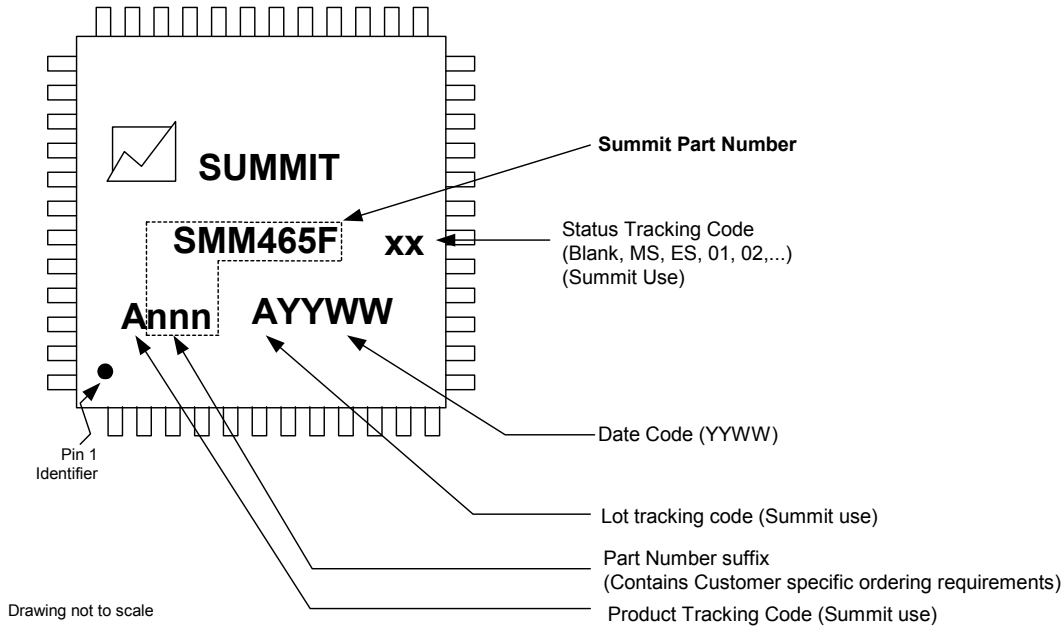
SUMMIT

Summit Part Number

SMM465F

xx

Status Tracking Code
(Blank, MS, ES, 01, 02,...)
(Summit Use)

Annn

AYYWW

Pin 1
Identifier

Date Code (YYWW)

Lot tracking code (Summit use)

Part Number suffix
(Contains Customer specific ordering requirements)

Drawing not to scale

Product Tracking Code (Summit use)